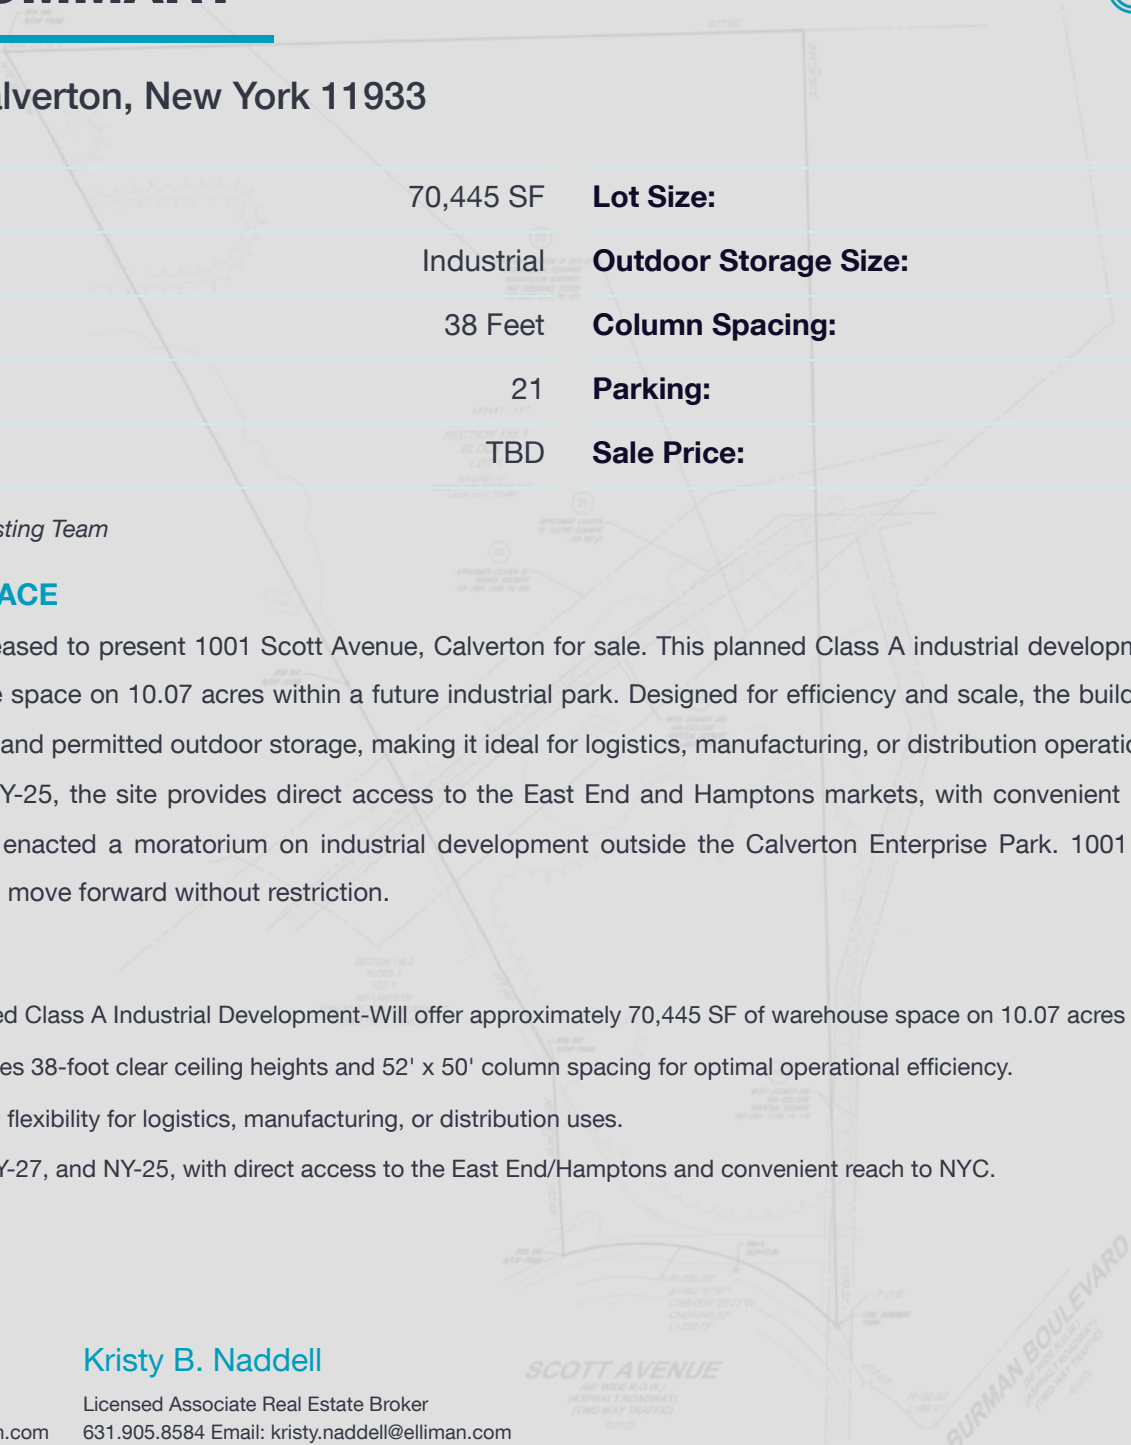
lverton, New York 11933

| | | | |
|---|---|---|---|
| | 70,445 SF | Lot Size: | |
| | Industrial | Outdoor Storage Size: | |
| | 38 Feet | Column Spacing: | |
| | 21 | Parking: | |
| | TBD | Sale Price: | |

sting Team

ACE

eased to present 1001 Scott Avenue, Calverton for sale. This planned Class A industrial developm e space on 10.07 acres within a future industrial park. Designed for efficiency and scale, the build and permitted outdoor storage, making it ideal for logistics, manufacturing, or distribution operatio Y-25, the site provides direct access to the East End and Hamptons markets, with convenient enacted a moratorium on industrial development outside the Calverton Enterprise Park. 1001 move forward without restriction.

ed Class A Industrial Development-Will offer approximately 70,445 SF of warehouse space on 10.07 acres

es 38-foot clear ceiling heights and 52' x 50' column spacing for optimal operational efficiency.

flexibility for logistics, manufacturing, or distribution uses.

Y-27, and NY-25, with direct access to the East End/Hamptons and convenient reach to NYC.

Kristy B. Naddell

Licensed Associate Real Estate Broker

n.com 631.905.8584 Email: kristy.naddell@elliman.com

SCOTT AVENUE

BURMAN BOULEVARD